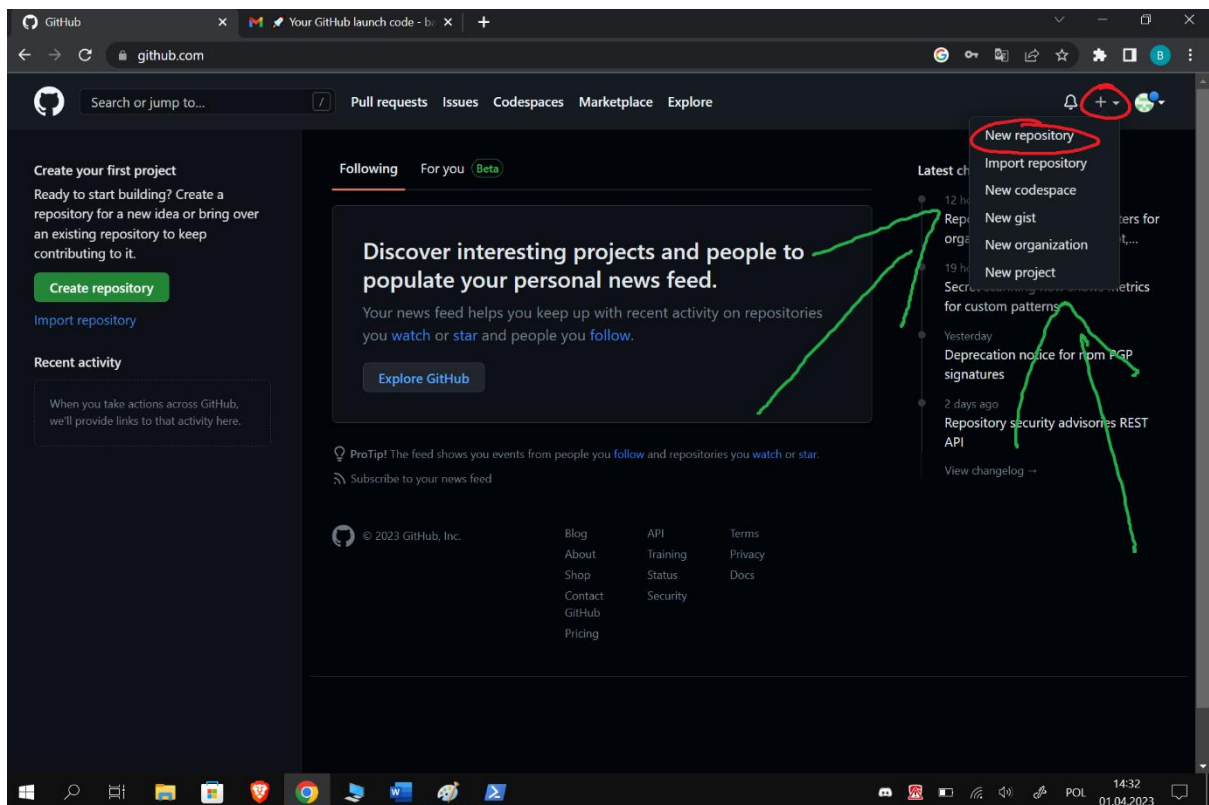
GitHub

Your GitHub launch code - b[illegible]

github.com

B

Search or jump to...

/

Pull requests Issues Codespaces Marketplace Explore

+

New repository
Import repository
New codespace
New gist
New organization
New project

Create your first project

Ready to start building? Create a repository for a new idea or bring over an existing repository to keep contributing to it.

Create repository

Import repository

Recent activity

When you take actions across GitHub, we'll provide links to that activity here.

Following For you Beta

Discover interesting projects and people to populate your personal news feed.

Your news feed helps you keep up with recent activity on repositories you watch or star and people you follow.

Explore GitHub

ProTip! The feed shows you events from people you follow and repositories you watch or star.

Subscribe to your news feed

Latest ch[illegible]

12 h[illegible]
Repo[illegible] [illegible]ters for orga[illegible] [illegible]t,...

19 h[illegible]
Secr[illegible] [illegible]etrics for custom patterns

Yesterday
Deprecation notice for npm PGP signatures

2 days ago
Repository security advisories REST API

View changelog →

© 2023 GitHub, Inc.

Blog
About
Shop
Contact GitHub
Pricing

API
Training
Status
Security

Terms
Privacy
Docs

POL
14:32
01.04.2023